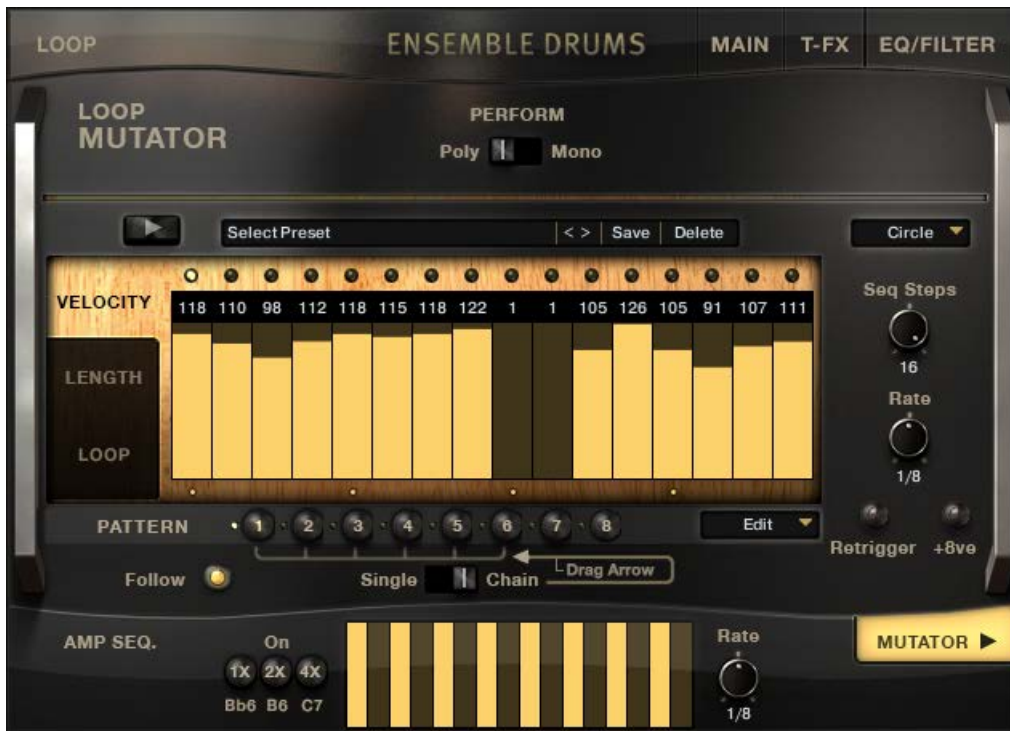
LOOP
ENSEMBLE DRUMS
MAIN
T-FX
EQ/FILTER

LOOP
MUTATOR

PERFORM
Poly Mono

Select Preset
< >
Save
Delete
Circle

VELOCITY
118 110 98 112 118 115 118 122 1 1 105 126 105 91 107 111
LENGTH
LOOP

Seq Steps
16
Rate
1/8

PATTERN
1 2 3 4 5 6 7 8
Edit
Retrigger +8ve
Follow
Single Chain
Drag Arrow

AMP SEQ.
On
1X 2X 4X
Bb6 B6 C7
Rate
1/8
MUTATOR ▶